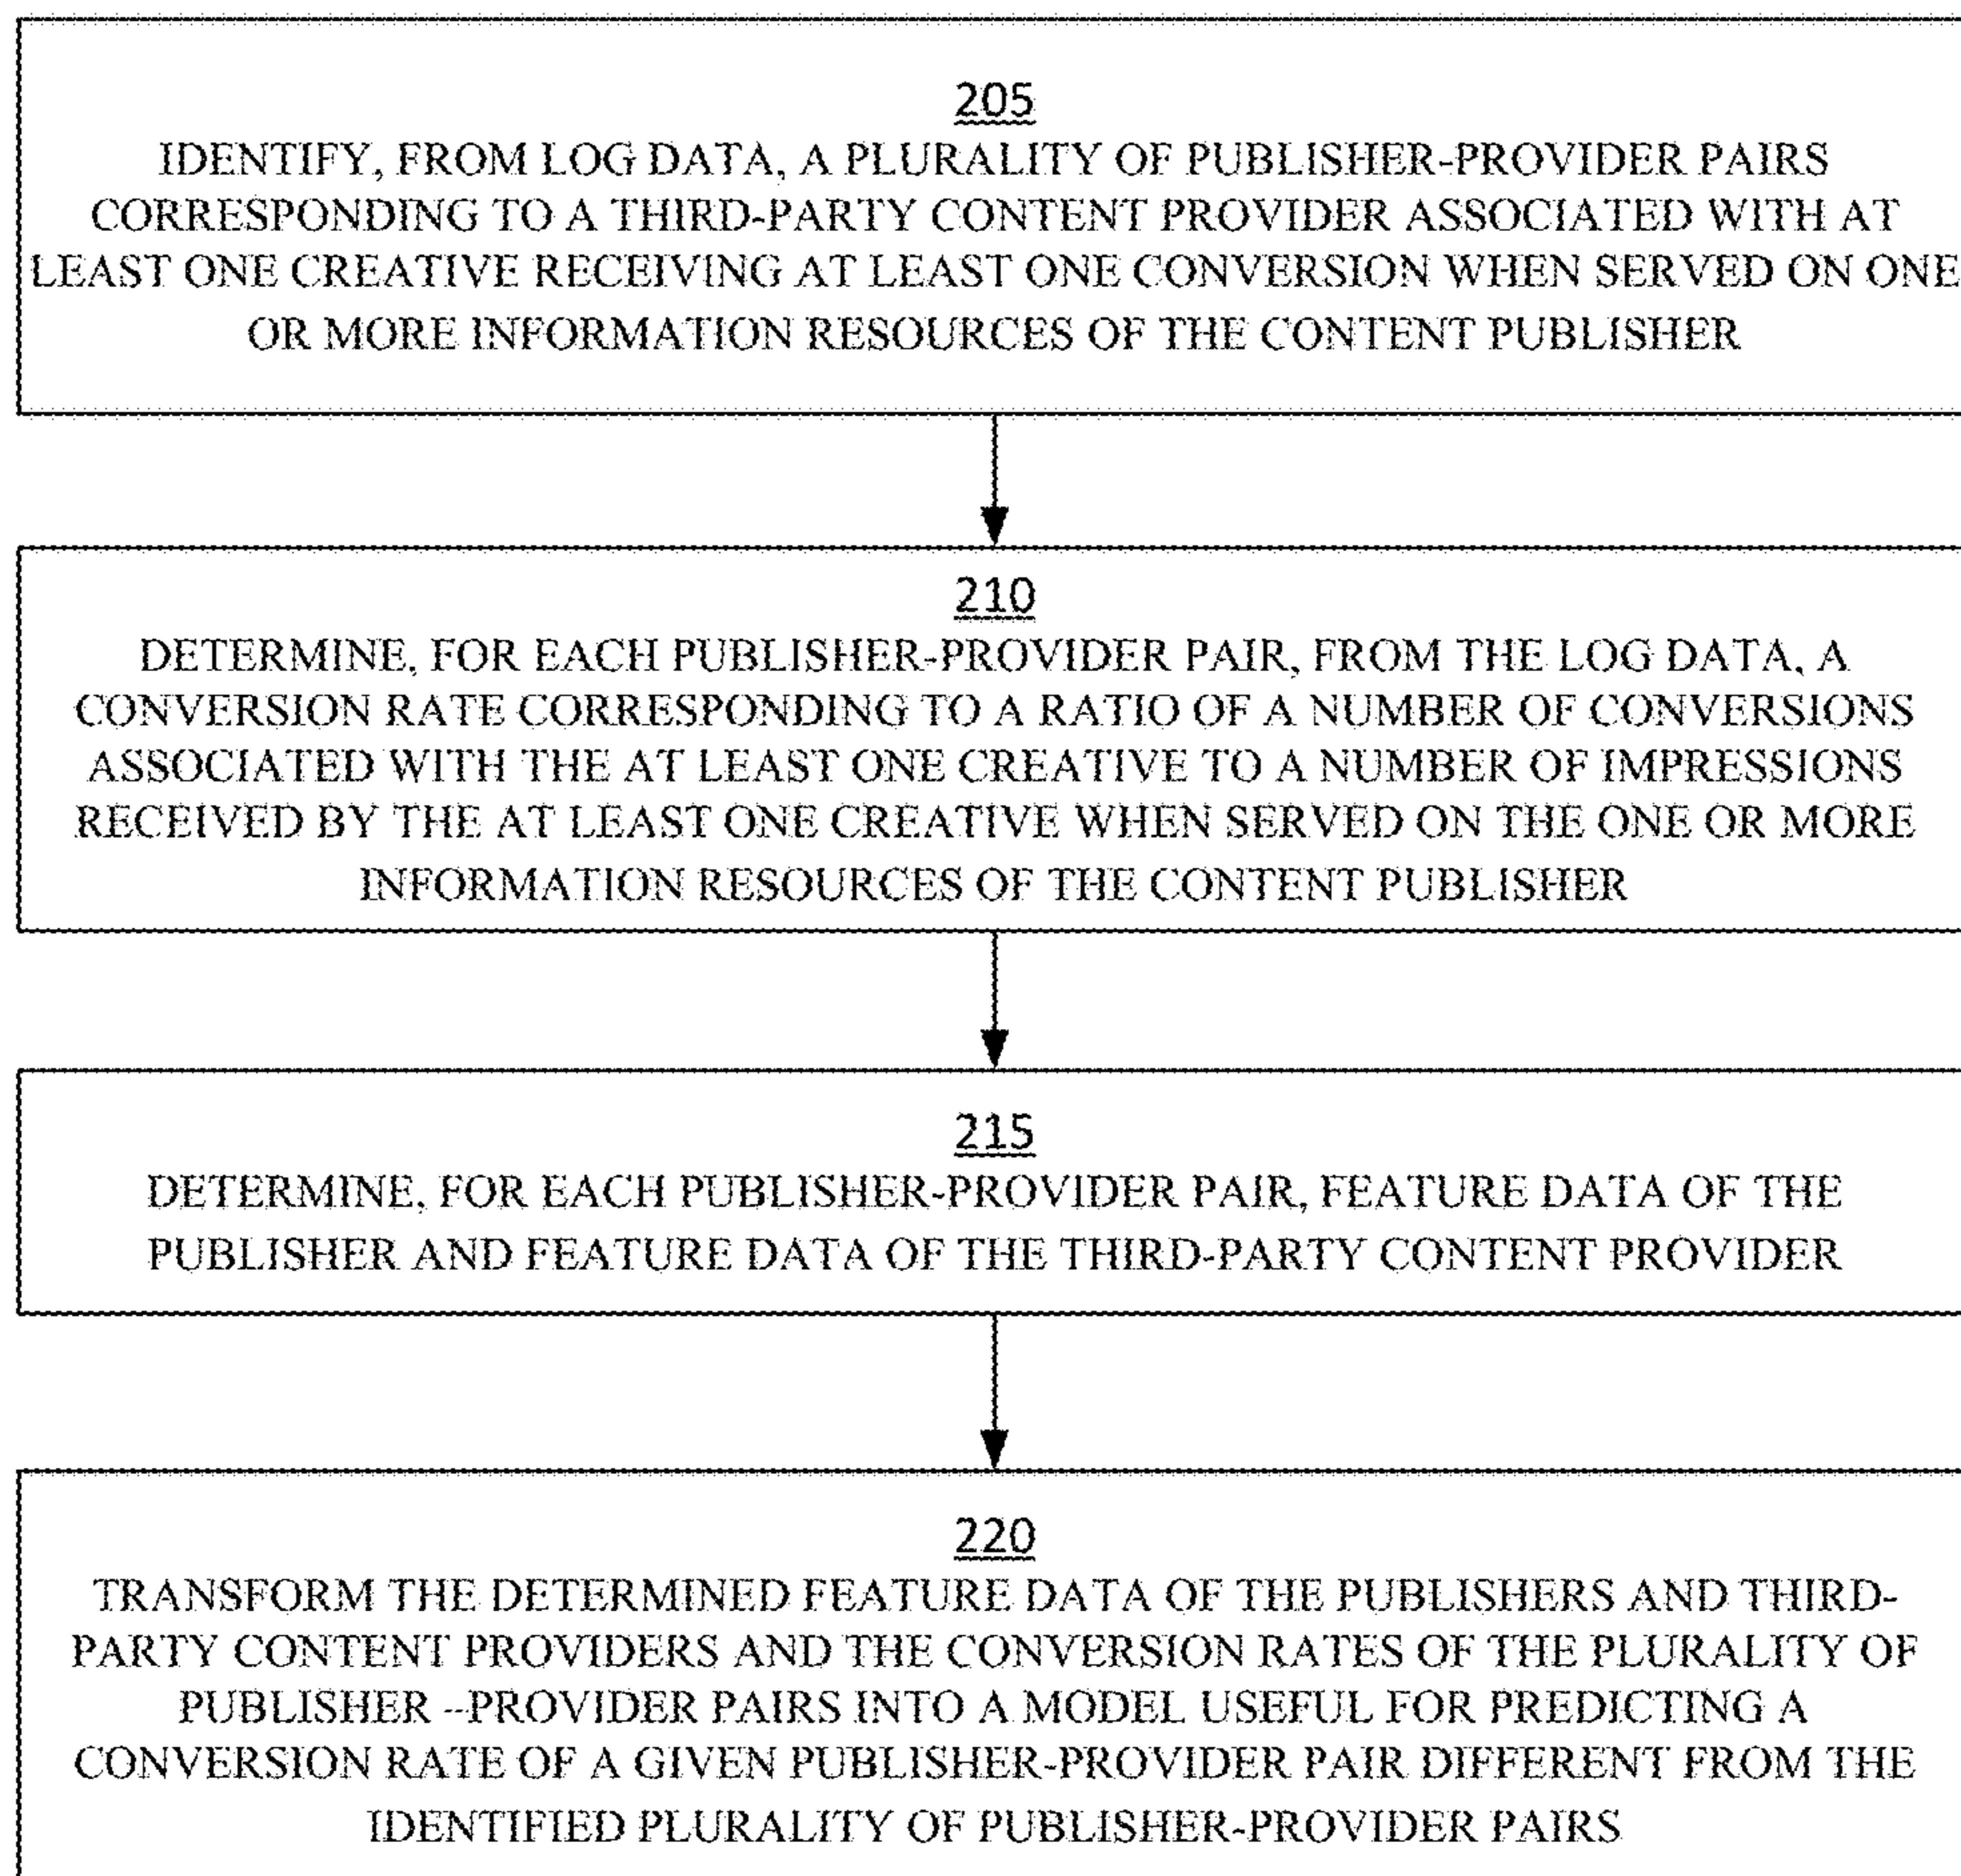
205
IDENTIFY, FROM LOG DATA, A PLURALITY OF PUBLISHER-PROVIDER PAIRS CORRESPONDING TO A THIRD-PARTY CONTENT PROVIDER ASSOCIATED WITH AT LEAST ONE CREATIVE RECEIVING AT LEAST ONE CONVERSION WHEN SERVED ON ONE OR MORE INFORMATION RESOURCES OF THE CONTENT PUBLISHER

210
DETERMINE, FOR EACH PUBLISHER-PROVIDER PAIR, FROM THE LOG DATA, A CONVERSION RATE CORRESPONDING TO A RATIO OF A NUMBER OF CONVERSIONS ASSOCIATED WITH THE AT LEAST ONE CREATIVE TO A NUMBER OF IMPRESSIONS RECEIVED BY THE AT LEAST ONE CREATIVE WHEN SERVED ON THE ONE OR MORE INFORMATION RESOURCES OF THE CONTENT PUBLISHER

215
DETERMINE, FOR EACH PUBLISHER-PROVIDER PAIR, FEATURE DATA OF THE PUBLISHER AND FEATURE DATA OF THE THIRD-PARTY CONTENT PROVIDER

220
TRANSFORM THE DETERMINED FEATURE DATA OF THE PUBLISHERS AND THIRD-PARTY CONTENT PROVIDERS AND THE CONVERSION RATES OF THE PLURALITY OF PUBLISHER --PROVIDER PAIRS INTO A MODEL USEFUL FOR PREDICTING A CONVERSION RATE OF A GIVEN PUBLISHER-PROVIDER PAIR DIFFERENT FROM THE IDENTIFIED PLURALITY OF PUBLISHER-PROVIDER PAIRS